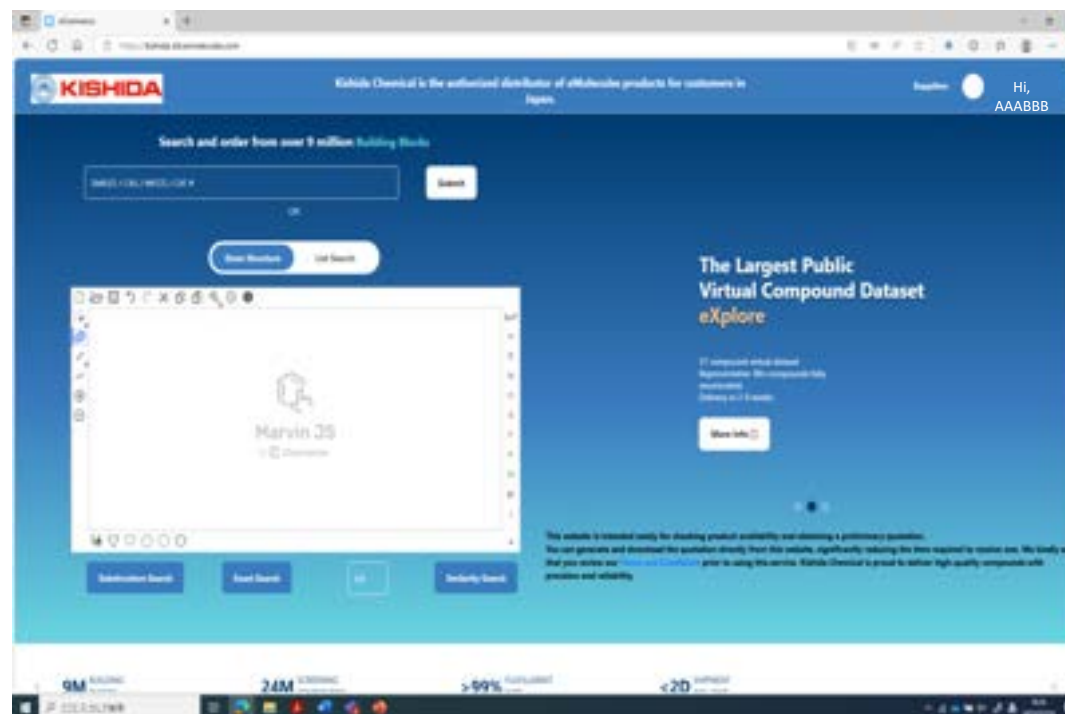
KISHIDA

Kishida Chemical is the authorized distributor of eMolecules products for customers in Japan.

Supplier

Hi, AAABBB

Search and order from over 9 million Building Blocks

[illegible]

Submit

OR

Draw Structure

List Search

Marvin JS

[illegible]

The Largest Public Virtual Compound Dataset eXplore

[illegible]

More Info

Substructure Search

Exact Search

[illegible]

Similarity Search

This website is intended solely for checking product availability and obtaining a preliminary quotation. You can generate and download the quotation directly from this website, significantly reducing the time required to receive one. We kindly ask that you review our Terms and Conditions prior to using this service. Kishida Chemical is proud to deliver high quality compounds with precision and reliability.

9M

24M

>99%

<2D